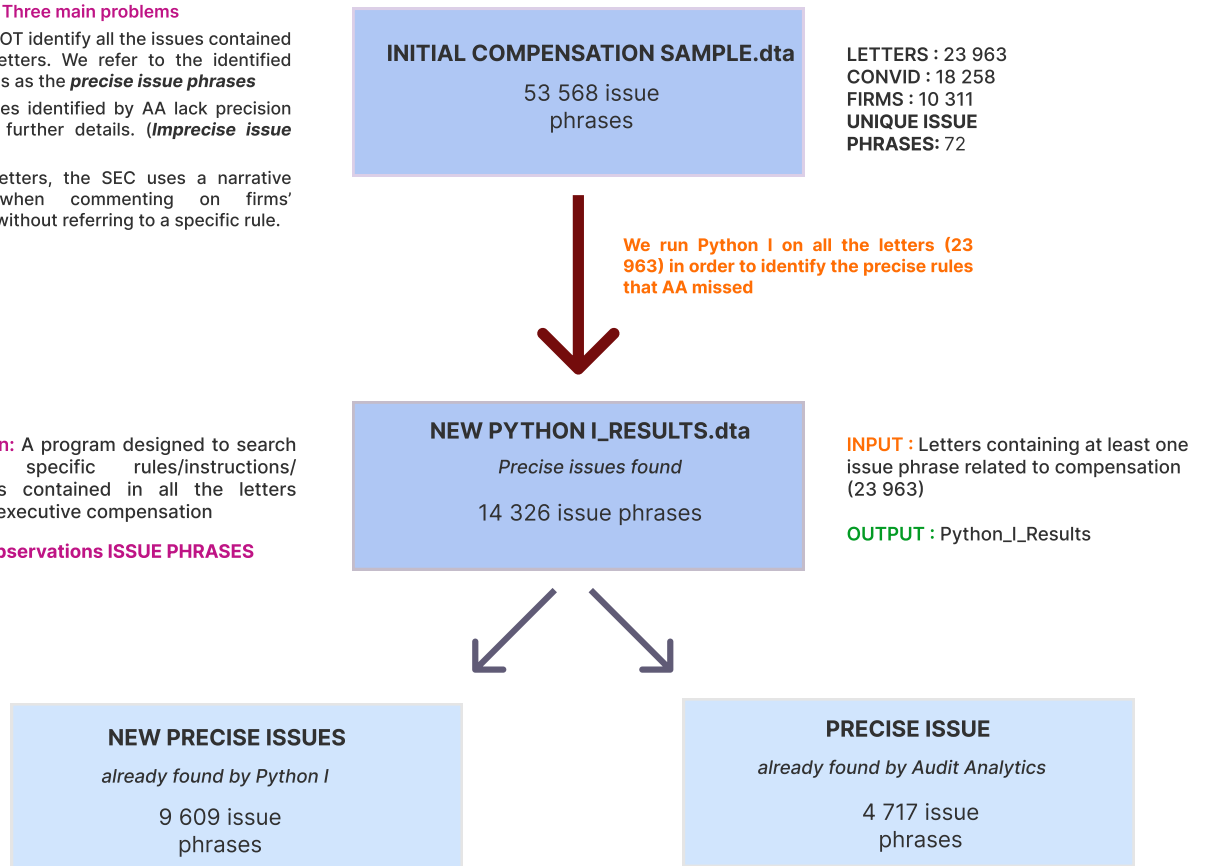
Three main problems

OT identify all the issues contained etters. We refer to the identified s as the ***precise issue phrases***

es identified by AA lack precision further details. (***Imprecise issue***

etters, the SEC uses a narrative when commenting on firms' without referring to a specific rule.

**INITIAL COMPENSATION SAMPLE.dta**

53 568 issue phrases

**LETTERS :** 23 963
**CONVID :** 18 258
**FIRMS :** 10 311
**UNIQUE ISSUE PHRASES:** 72

**We run Python I on all the letters (23 963) in order to identify the precise rules that AA missed**

**n:** A program designed to search specific rules/instructions/ s contained in all the letters executive compensation

**bservations ISSUE PHRASES**

**NEW PYTHON I_RESULTS.dta**

*Precise issues found*

14 326 issue phrases

**INPUT :** Letters containing at least one issue phrase related to compensation (23 963)

**OUTPUT :** Python_I_Results

**NEW PRECISE ISSUES**

*already found by Python I*

9 609 issue phrases

**PRECISE ISSUE**

*already found by Audit Analytics*

4 717 issue phrases